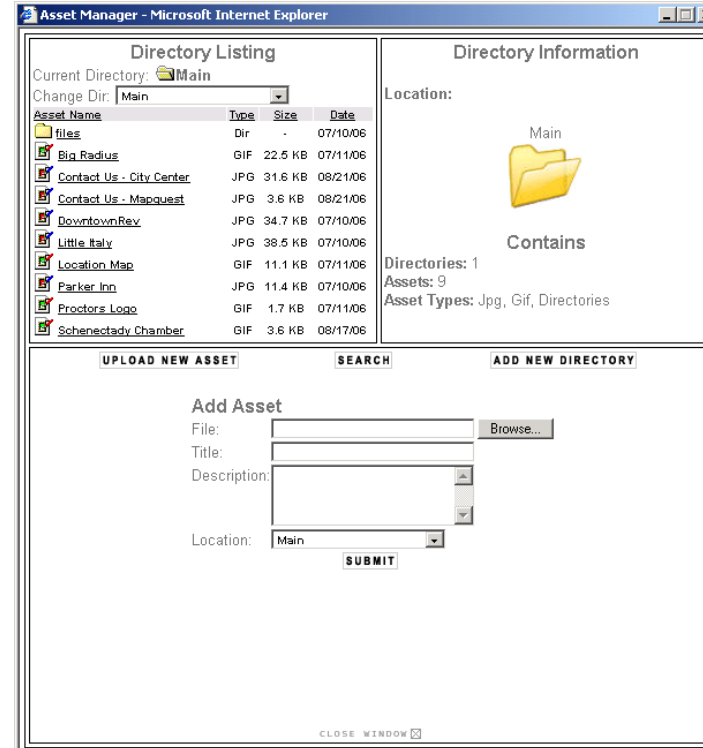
Asset Manager - Microsoft Internet Explorer

Directory Listing
Current Directory: Main
Change Dir: Main

| Asset Name | Type | Size | Date |
|---|---|---|---|
| files | Dir | - | 07/10/06 |
| Big Radius | GIF | 22.5 KB | 07/11/06 |
| Contact Us - City Center | JPG | 31.6 KB | 08/21/06 |
| Contact Us - Mapquest | JPG | 3.6 KB | 08/21/06 |
| DowntownRev | JPG | 34.7 KB | 07/10/06 |
| Little Italy | JPG | 38.5 KB | 07/10/06 |
| Location Map | GIF | 11.1 KB | 07/11/06 |
| Parker Inn | JPG | 11.4 KB | 07/10/06 |
| Proctors Logo | GIF | 1.7 KB | 07/11/06 |
| Schenectady Chamber | GIF | 3.6 KB | 08/17/06 |

Directory Information
Location:
Main
Contains
Directories: 1
Assets: 9
Asset Types: Jpg, Gif, Directories

UPLOAD NEW ASSET SEARCH ADD NEW DIRECTORY

Add Asset
File: Browse...
Title:
Description:
Location: Main
SUBMIT

CLOSE WINDOW